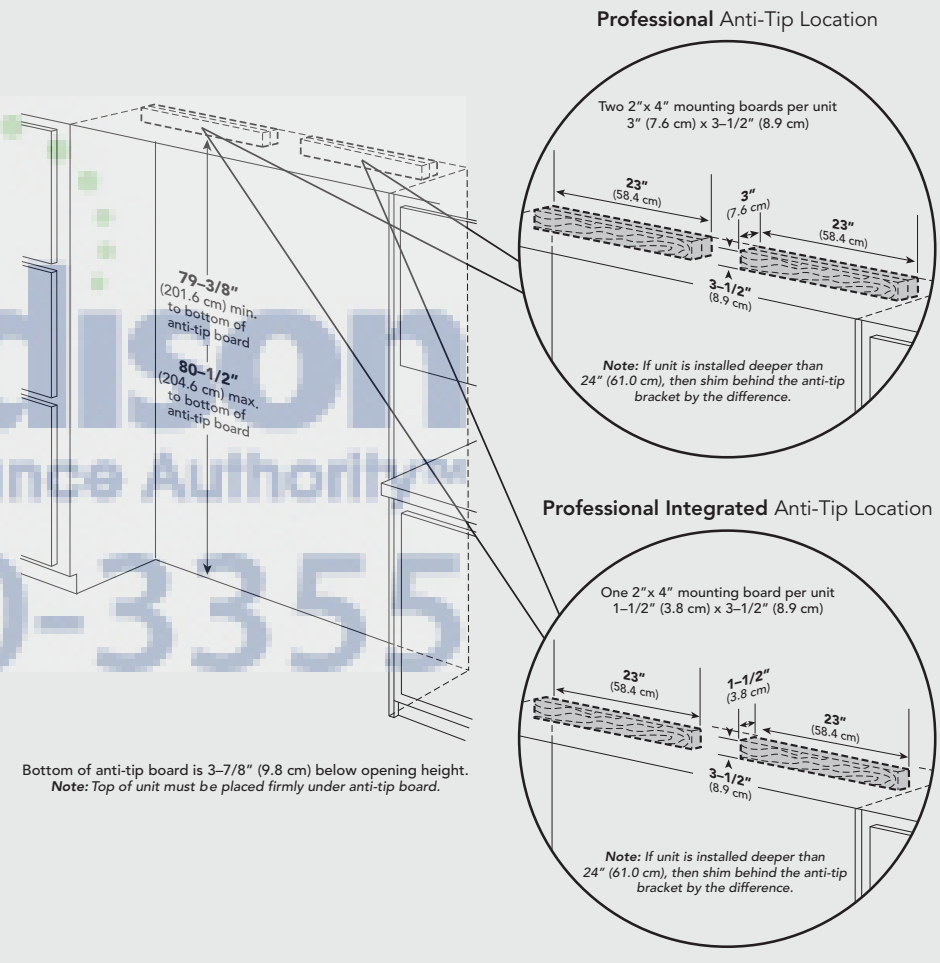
Professional Anti-Tip Location

Two 2"x 4" mounting boards per unit
3" (7.6 cm) x 3–1/2" (8.9 cm)

23"
(58.4 cm)

3"
(7.6 cm)

23"
(58.4 cm)

3–1/2"
(8.9 cm)

Note: If unit is installed deeper than 24" (61.0 cm), then shim behind the anti-tip bracket by the difference.

79–3/8"
(201.6 cm) min.
to bottom of
anti-tip board

80–1/2"
(204.6 cm) max.
to bottom of
anti-tip board

dison
ance Authority™
0-3355

Professional Integrated Anti-Tip Location

One 2"x 4" mounting board per unit
1–1/2" (3.8 cm) x 3–1/2" (8.9 cm)

23"
(58.4 cm)

1–1/2"
(3.8 cm)

23"
(58.4 cm)

3–1/2"
(8.9 cm)

Note: If unit is installed deeper than 24" (61.0 cm), then shim behind the anti-tip bracket by the difference.

Bottom of anti-tip board is 3–7/8" (9.8 cm) below opening height.
Note: Top of unit must be placed firmly under anti-tip board.